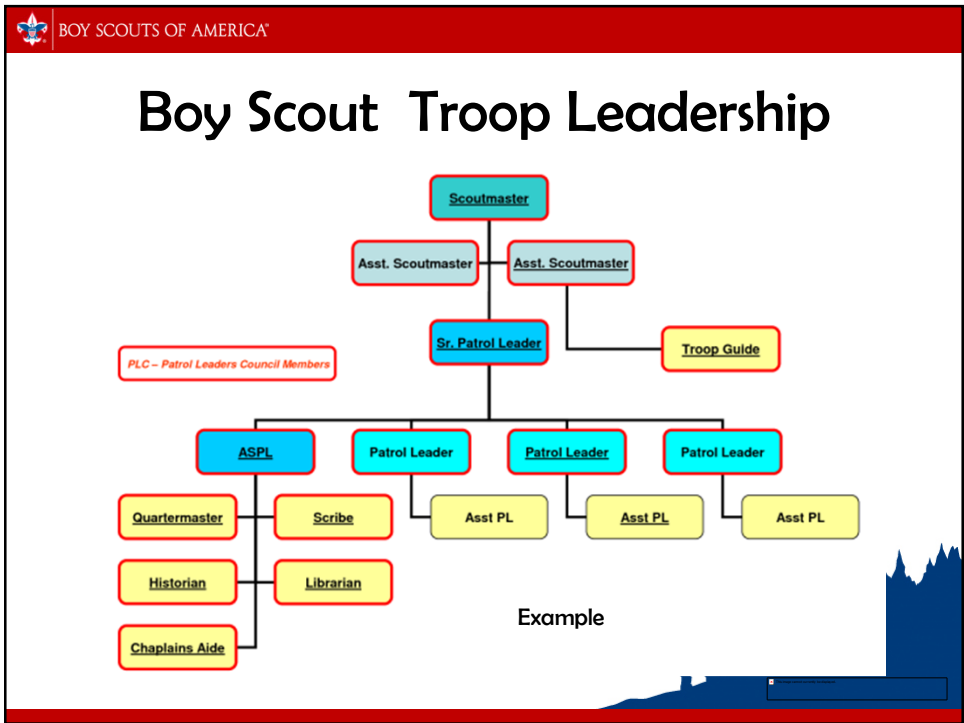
BOY SCOUTS OF AMERICA®

Boy Scout Troop Leadership

Scoutmaster

Asst. Scoutmaster

Asst. Scoutmaster

Sr. Patrol Leader

Troop Guide

PLC – Patrol Leaders Council Members

ASPL

Patrol Leader

Patrol Leader

Patrol Leader

Quartermaster

Scribe

Asst PL

Asst PL

Asst PL

Historian

Librarian

Chaplains Aide

Example

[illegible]